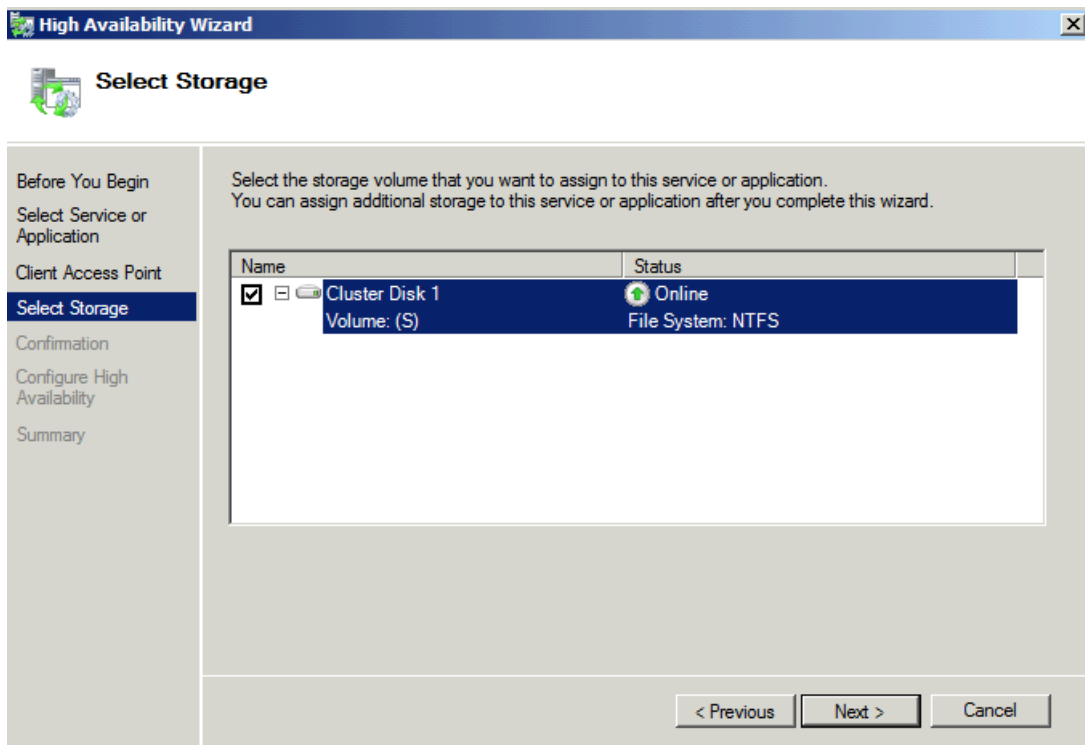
High Availability Wizard

Select Storage

Before You Begin
Select Service or Application
Client Access Point
Select Storage
Confirmation
Configure High Availability
Summary

Select the storage volume that you want to assign to this service or application.
You can assign additional storage to this service or application after you complete this wizard.

| Name | Status |
|---|---|
| Cluster Disk 1 | Online |
| Volume: (S) | File System: NTFS |

< Previous
Next >
Cancel